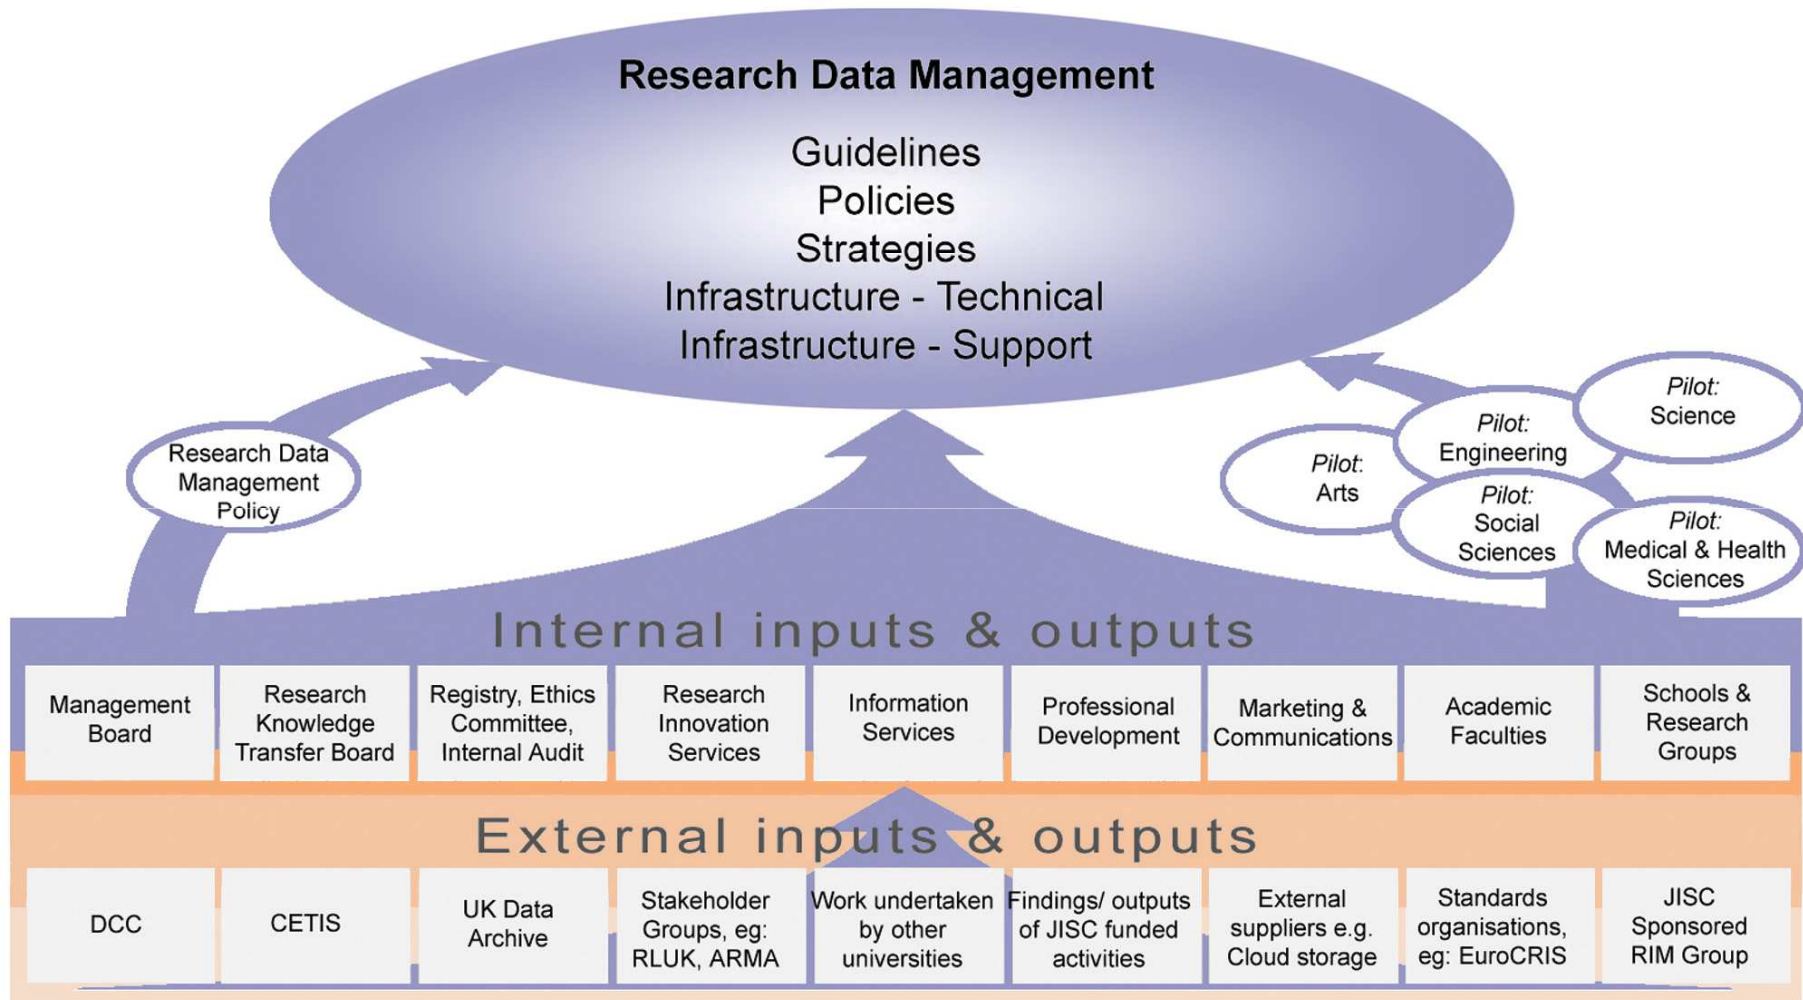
Research Data Management

Guidelines
Policies
Strategies
Infrastructure - Technical
Infrastructure - Support

Research Data Management Policy

Pilot: Arts

Pilot: Engineering

Pilot: Science

Pilot: Social Sciences

Pilot: Medical & Health Sciences

Internal inputs & outputs

| Management Board | Research Knowledge Transfer Board | Registry, Ethics Committee, Internal Audit | Research Innovation Services | Information Services | Professional Development | Marketing & Communications | Academic Faculties | Schools & Research Groups |
|---|---|---|---|---|---|---|---|---|

External inputs & outputs

| DCC | CETIS | UK Data Archive | Stakeholder Groups, eg: RLUK, ARMA | Work undertaken by other universities | Findings/ outputs of JISC funded activities | External suppliers e.g. Cloud storage | Standards organisations, eg: EuroCRIS | JISC Sponsored RIM Group |
|---|---|---|---|---|---|---|---|---|